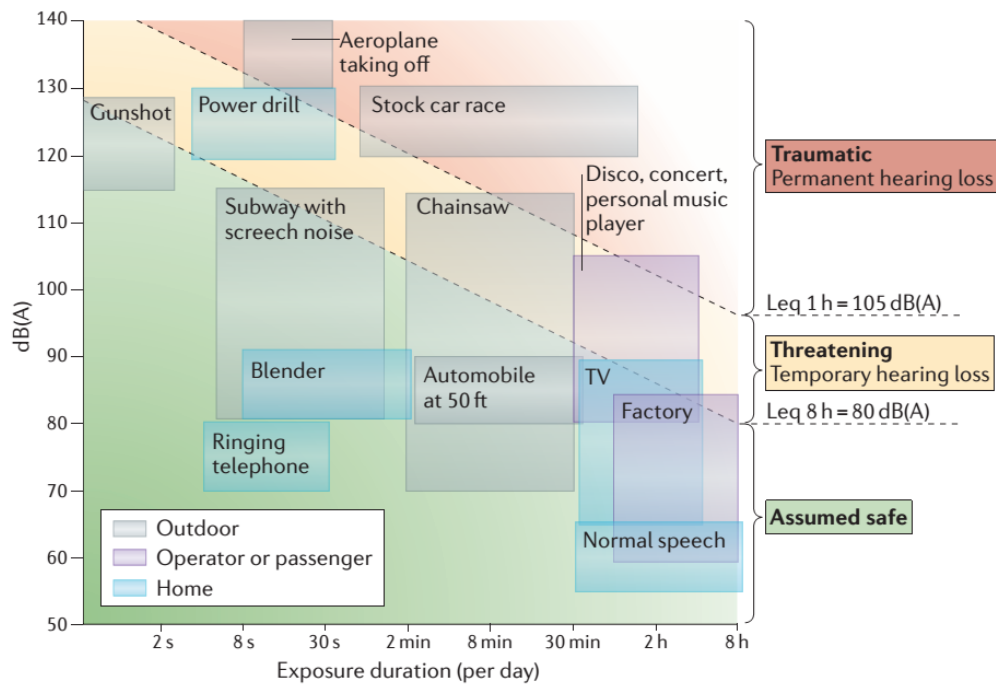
140
130
120
110
100
90
80
70
60
50

dB(A)

Aeroplane taking off

Gunshot

Power drill

Stock car race

Disco, concert, personal music player

Subway with screech noise

Chainsaw

Blender

Automobile at 50 ft

TV

Factory

Ringing telephone

Normal speech

Outdoor
Operator or passenger
Home

Traumatic
Permanent hearing loss

Leq 1 h = 105 dB(A)

Threatening
Temporary hearing loss

Leq 8 h = 80 dB(A)

Assumed safe

2 s
8 s
30 s
2 min
8 min
30 min
2 h
8 h

Exposure duration (per day)